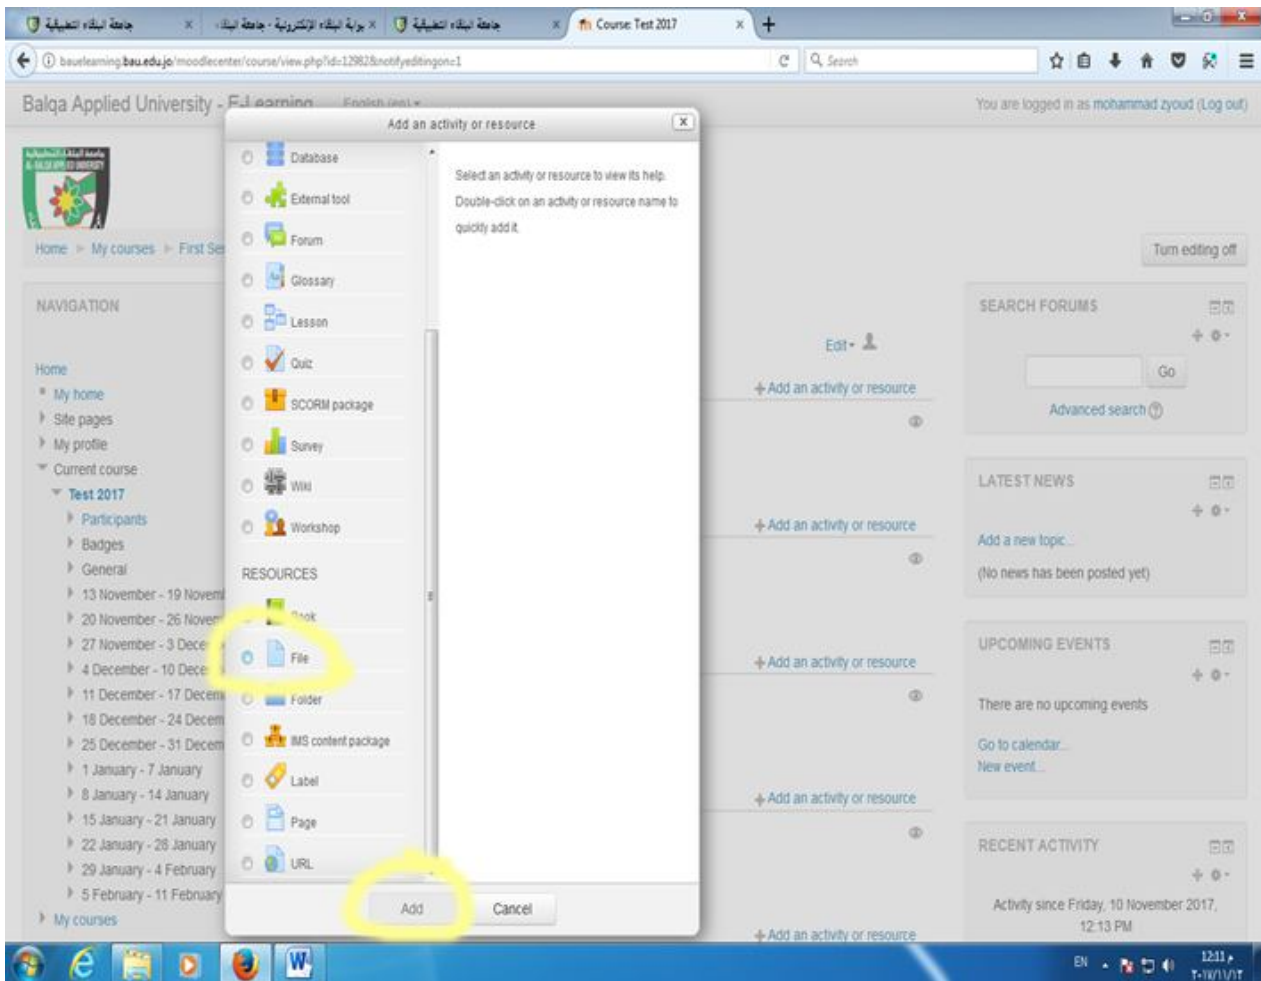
جامعة البلقاء التطبيقية × بوابة البلقاء الإلكترونية - جامعة البلقاء × جامعة البلقاء التطبيقية × Course: Test 2017 × +

baulearning.bau.edu.jo/moodlecenter/course/view.php?id=12982&notifyeditingon=1

Search

Balqa Applied University - E-Learning English (en)

You are logged in as mohammad zyoud (Log out)

Home ▸ My courses ▸ First Se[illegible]

Turn editing off

NAVIGATION

Home
My home
Site pages
My profile
Current course
Test 2017
Participants
Badges
General
13 November - 19 Novem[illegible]
20 November - 26 Nove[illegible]
27 November - 3 Dece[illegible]
4 December - 10 Dece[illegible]
11 December - 17 Decem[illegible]
18 December - 24 Decem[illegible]
25 December - 31 Decem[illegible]
1 January - 7 January
8 January - 14 January
15 January - 21 January
22 January - 28 January
29 January - 4 February
5 February - 11 February
My courses

Add an activity or resource

Database
External tool
Forum
Glossary
Lesson
Quiz
SCORM package
Survey
Wiki
Workshop

RESOURCES

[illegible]ook
File
Folder
IMS content package
Label
Page
URL

Select an activity or resource to view its help. Double-click on an activity or resource name to quickly add it.

Add
Cancel

Edit

Add an activity or resource
Add an activity or resource
Add an activity or resource
Add an activity or resource
Add an activity or resource

SEARCH FORUMS

Go

Advanced search

LATEST NEWS

Add a new topic...

(No news has been posted yet)

UPCOMING EVENTS

There are no upcoming events

Go to calendar...
New event...

RECENT ACTIVITY

Activity since Friday, 10 November 2017, 12:13 PM

EN 12:11 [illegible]